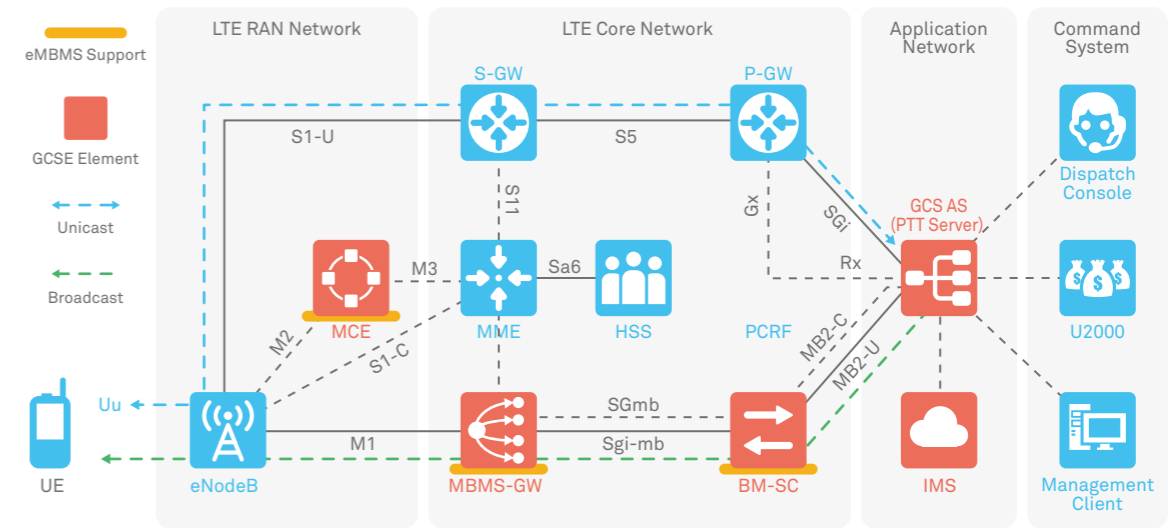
eMBMS Support

GCSE Element

Unicast

Broadcast

LTE RAN Network

LTE Core Network

Application Network

Command System

S-GW

P-GW

S1-U

S5

S11

Gx

SGi

GCS AS (PTT Server)

Dispatch Console

M3

Sa6

Rx

MCE

MME

HSS

PCRF

U2000

M2

S1-C

MB2-C

MB2-U

Uu

SGmb

M1

Sgi-mb

UE

eNodeB

MBMS-GW

BM-SC

IMS

Management Client